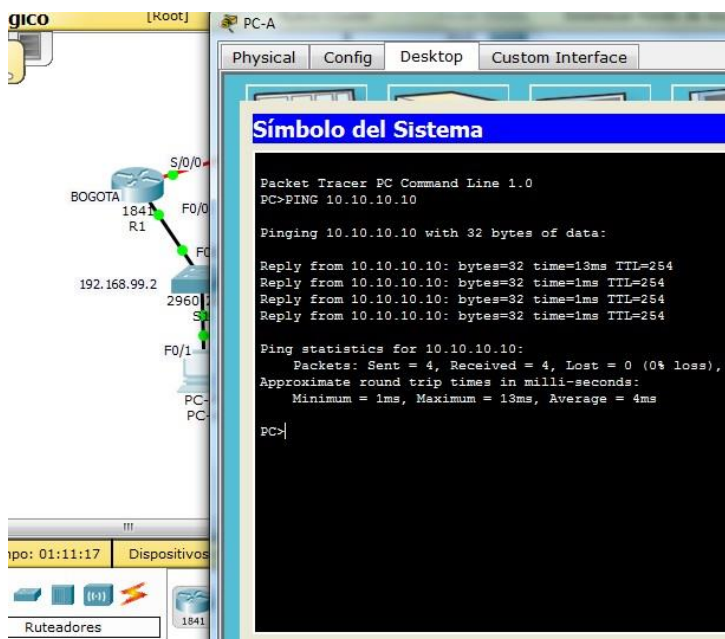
gico [Root]

PC-A

Physical | Config | Desktop | Custom Interface

Símbolo del Sistema

Packet Tracer PC Command Line 1.0
PC>PING 10.10.10.10

Pinging 10.10.10.10 with 32 bytes of data:

Reply from 10.10.10.10: bytes=32 time=13ms TTL=254
Reply from 10.10.10.10: bytes=32 time=1ms TTL=254
Reply from 10.10.10.10: bytes=32 time=1ms TTL=254
Reply from 10.10.10.10: bytes=32 time=1ms TTL=254

Ping statistics for 10.10.10.10:
Packets: Sent = 4, Received = 4, Lost = 0 (0% loss),
Approximate round trip times in milli-seconds:
Minimum = 1ms, Maximum = 13ms, Average = 4ms

PC>

S/0/0
BOGOTA
1841
R1
F0/0
F0
192.168.99.2
2960
S
F0/1
PC-
PC-

III

npo: 01:11:17 Dispositivos

Ruteadores
1841